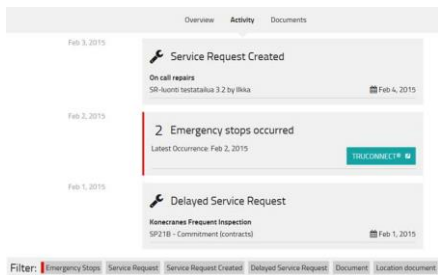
Overview Activity Documents

Feb 3, 2015

Service Request Created

On call repairs

SR-luonti testatailua 3.2 by Ilkka

Feb 4, 2015

Feb 2, 2015

2 Emergency stops occurred

Latest Occurrence: Feb 2, 2015

TRUCONNECT®

Feb 1, 2015

Delayed Service Request

Konecranes Frequent Inspection

SP21B - Commitment (contracts)

Feb 1, 2015

Filter: Emergency Stops Service Request Service Request Created Delayed Service Request Document Location document